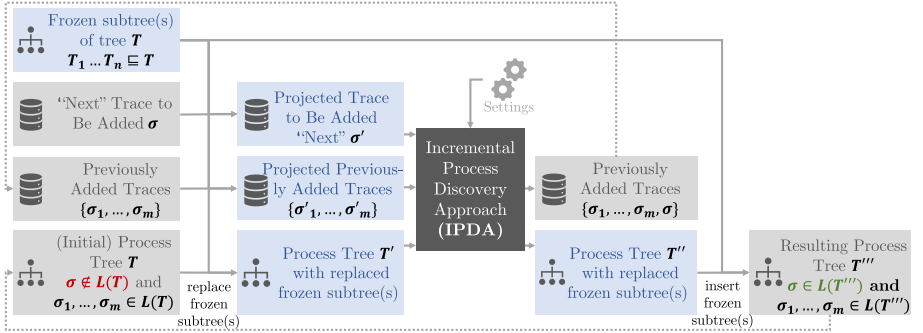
Frozen subtree(s) of tree $T$
$T_1 \dots T_n \sqsubseteq T$

"Next" Trace to Be Added $\sigma$

Previously Added Traces $\{\sigma_1, \dots, \sigma_m\}$

(Initial) Process Tree $T$
$\sigma \notin L(T)$ and $\sigma_1, \dots, \sigma_m \in L(T)$

replace frozen subtree(s)

Projected Trace to Be Added "Next" $\sigma'$

Projected Previously Added Traces $\{\sigma'_1, \dots, \sigma'_m\}$

Process Tree $T'$ with replaced frozen subtree(s)

Settings

Incremental Process Discovery Approach (IPDA)

Previously Added Traces $\{\sigma_1, \dots, \sigma_m, \sigma\}$

Process Tree $T''$ with replaced frozen subtree(s)

insert frozen subtree(s)

Resulting Process Tree $T'''$
$\sigma \in L(T''')$ and $\sigma_1, \dots, \sigma_m \in L(T''')$